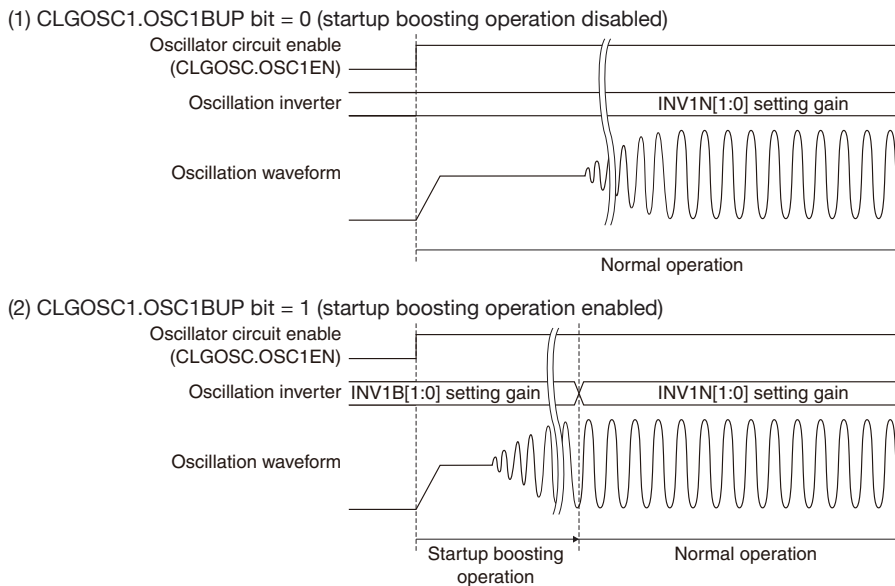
(1) CLGOSC1.OSC1BUP bit = 0 (startup boosting operation disabled)

Oscillator circuit enable (CLGOSC.OSC1EN)

Oscillation inverter

INV1N[1:0] setting gain

Oscillation waveform

Normal operation

(2) CLGOSC1.OSC1BUP bit = 1 (startup boosting operation enabled)

Oscillator circuit enable (CLGOSC.OSC1EN)

Oscillation inverter

INV1B[1:0] setting gain

INV1N[1:0] setting gain

Oscillation waveform

Startup boosting operation

Normal operation